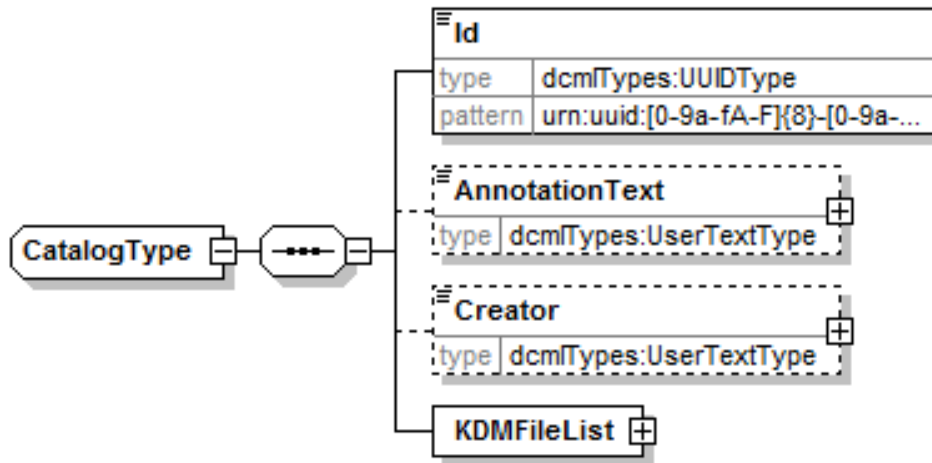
CatalogType

Id

| type | dcmlTypes:UUIDType |
|---|---|
| pattern | urn:uuid:[0-9a-fA-F]{8}-[0-9a-... |

AnnotationText

| type | dcmlTypes:UserTextType |
|---|---|

Creator

| type | dcmlTypes:UserTextType |
|---|---|

KDMFileList